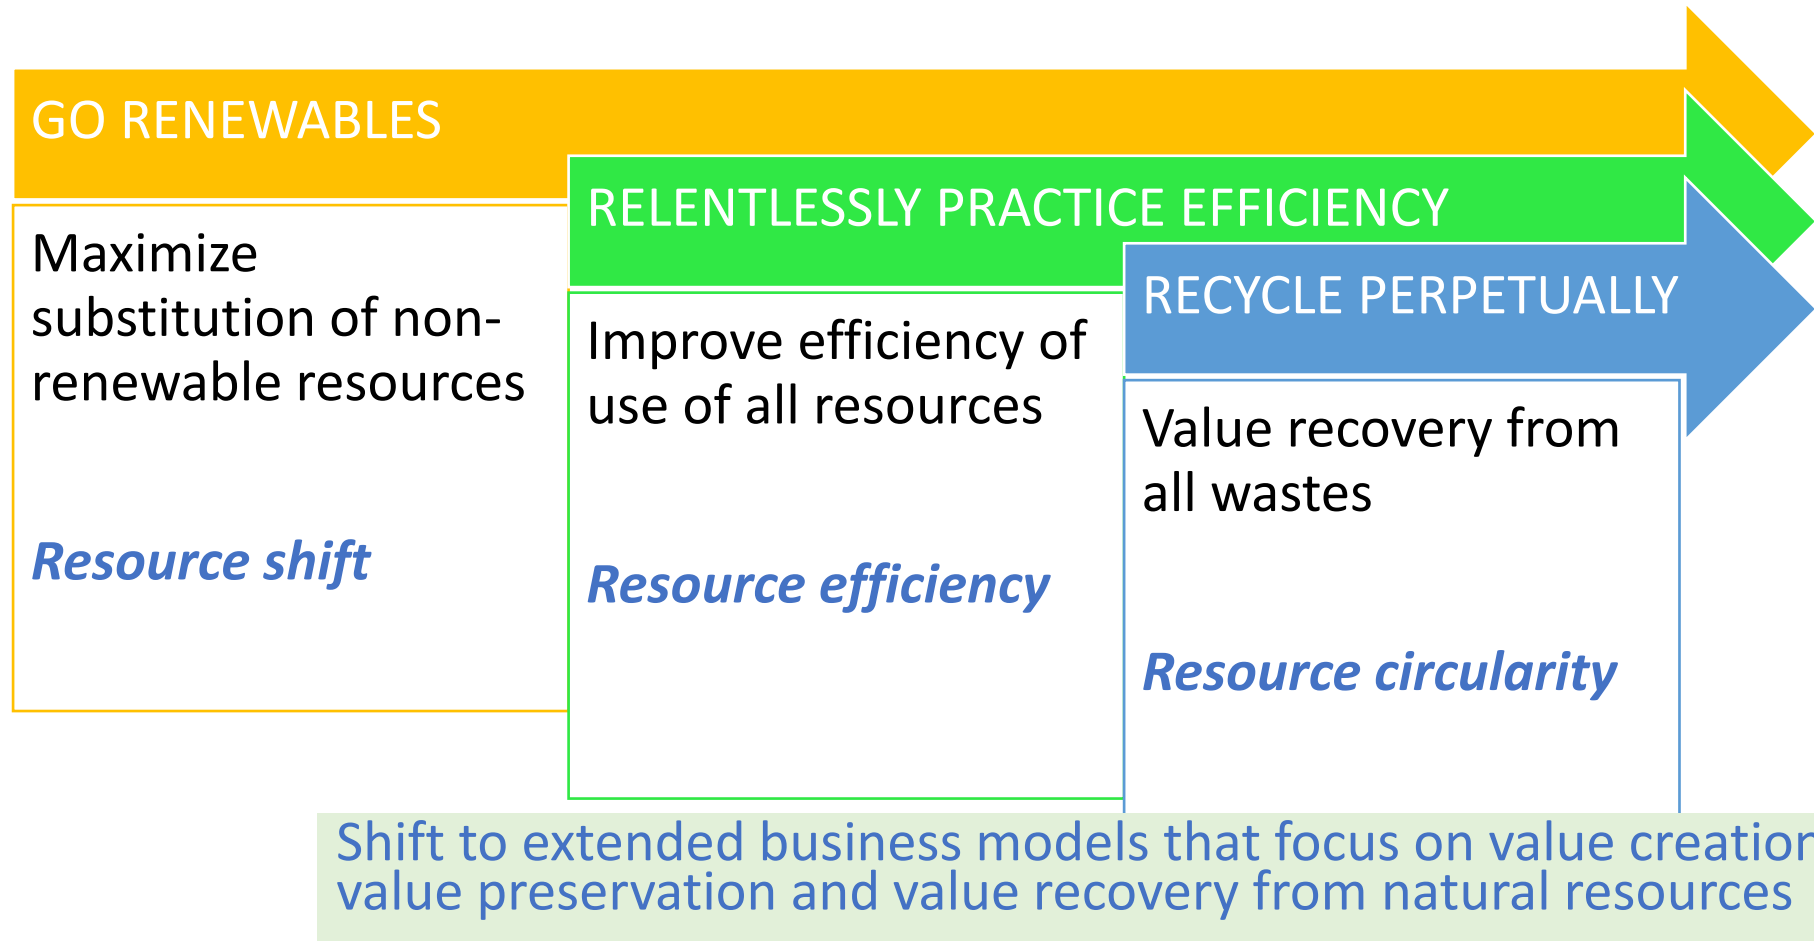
GO RENEWABLES

Maximize substitution of non-renewable resources

Resource shift

RELENTLESSLY PRACTICE EFFICIENCY

Improve efficiency of use of all resources

Resource efficiency

RECYCLE PERPETUALLY

Value recovery from all wastes

Resource circularity

Shift to extended business models that focus on value creation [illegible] value preservation and value recovery from natural resources